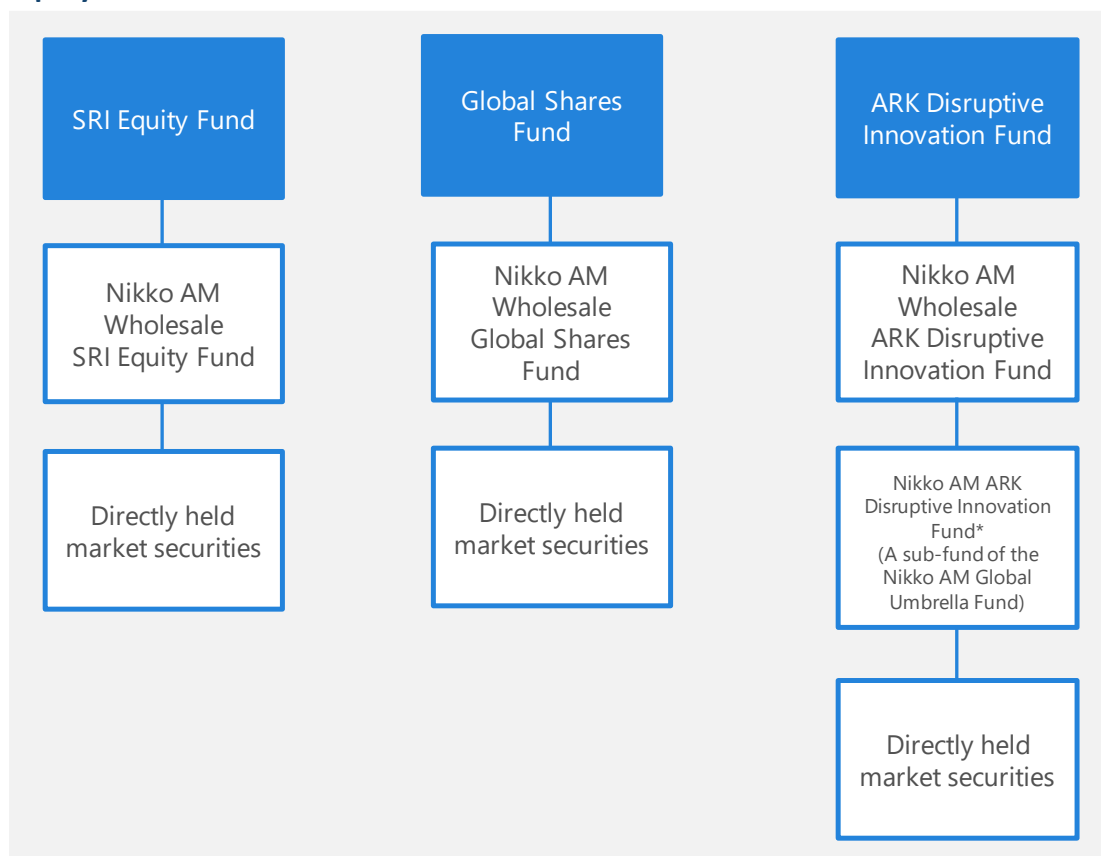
SRI Equity Fund

Nikko AM Wholesale SRI Equity Fund

Directly held market securities

Global Shares Fund

Nikko AM Wholesale Global Shares Fund

Directly held market securities

ARK Disruptive Innovation Fund

Nikko AM Wholesale ARK Disruptive Innovation Fund

Nikko AM ARK Disruptive Innovation Fund* (A sub-fund of the Nikko AM Global Umbrella Fund)

Directly held market securities